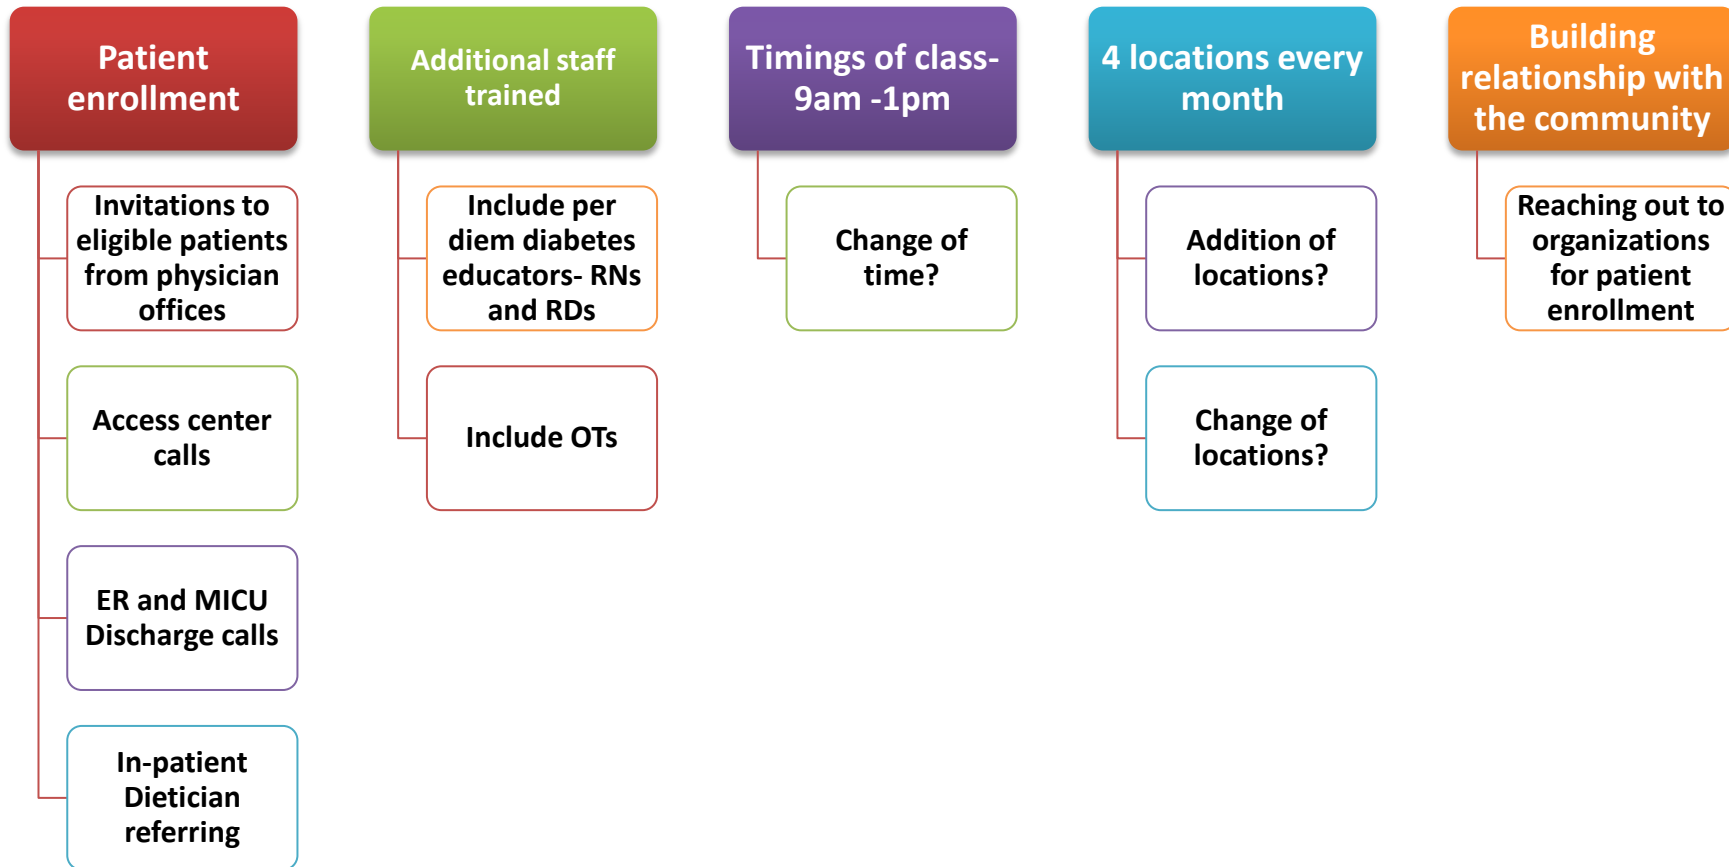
Patient enrollment

Invitations to eligible patients from physician offices

Access center calls

ER and MICU Discharge calls

In-patient Dietician referring

Additional staff trained

Include per diem diabetes educators- RNs and RDs

Include OTs

Timings of class- 9am -1pm

Change of time?

4 locations every month

Addition of locations?

Change of locations?

Building relationship with the community

Reaching out to organizations for patient enrollment